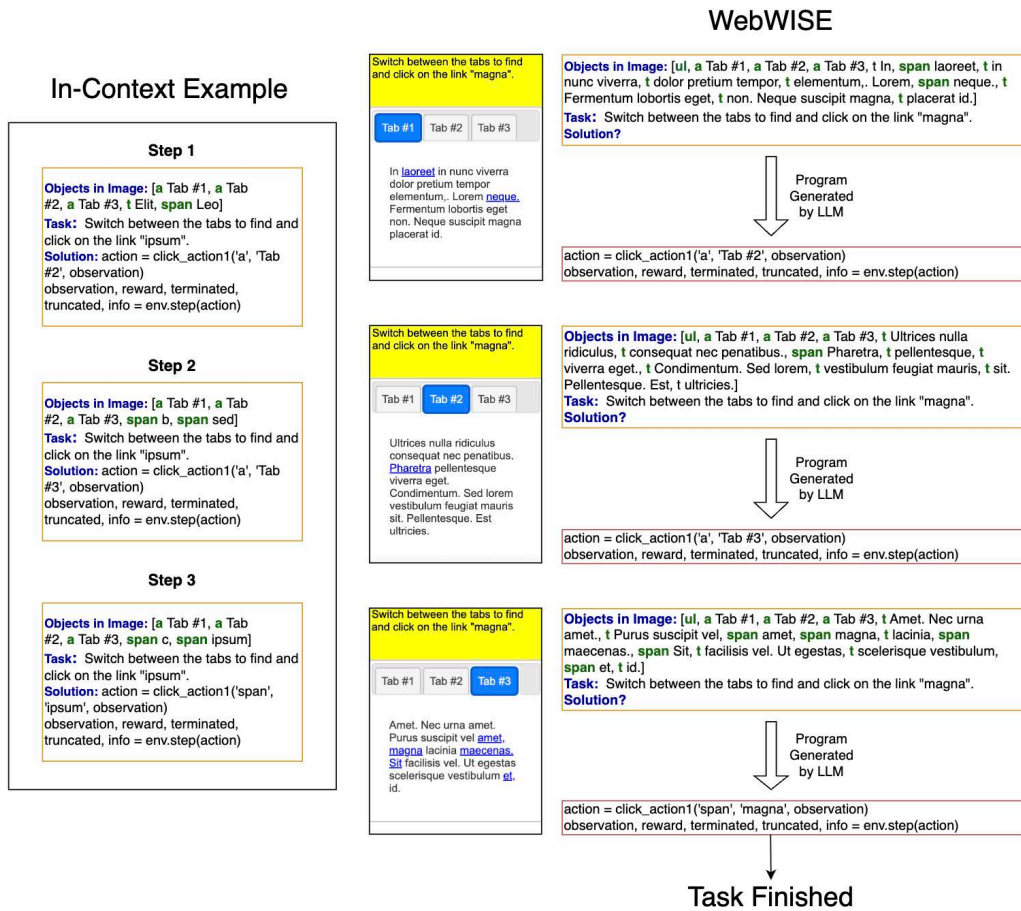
WebWISE

In-Context Example

Step 1

Objects in Image: [a Tab #1, a Tab #2, a Tab #3, t Elit, span Leo]
Task: Switch between the tabs to find and click on the link "ipsum".
Solution: action = click_action1('a', 'Tab #2', observation)
observation, reward, terminated, truncated, info = env.step(action)

Step 2

Objects in Image: [a Tab #1, a Tab #2, a Tab #3, span b, span sed]
Task: Switch between the tabs to find and click on the link "ipsum".
Solution: action = click_action1('a', 'Tab #3', observation)
observation, reward, terminated, truncated, info = env.step(action)

Step 3

Objects in Image: [a Tab #1, a Tab #2, a Tab #3, span c, span ipsum]
Task: Switch between the tabs to find and click on the link "ipsum".
Solution: action = click_action1('span', 'ipsum', observation)
observation, reward, terminated, truncated, info = env.step(action)

Switch between the tabs to find and click on the link "magna".

Tab #1 Tab #2 Tab #3

In laoreet in nunc viverra dolor pretium tempor elementum,. Lorem neque. Fermentum lobortis eget non. Neque suscipit magna placerat id.

Objects in Image: [ul, a Tab #1, a Tab #2, a Tab #3, t In, span laoreet, t in nunc viverra, t dolor pretium tempor, t elementum,. Lorem, span neque., t Fermentum lobortis eget, t non. Neque suscipit magna, t placerat id.]
Task: Switch between the tabs to find and click on the link "magna".
Solution?

Program Generated by LLM

action = click_action1('a', 'Tab #2', observation)
observation, reward, terminated, truncated, info = env.step(action)

Switch between the tabs to find and click on the link "magna".

Tab #1 Tab #2 Tab #3

Ultrices nulla ridiculus consequat nec penatibus. Pharetra pellentesque viverra eget. Condimentum. Sed lorem vestibulum feugiat mauris sit. Pellentesque. Est ultricies.

Objects in Image: [ul, a Tab #1, a Tab #2, a Tab #3, t Ultrices nulla ridiculus, t consequat nec penatibus., span Pharetra, t pellentesque, t viverra eget., t Condimentum. Sed lorem, t vestibulum feugiat mauris, t sit. Pellentesque. Est, t ultricies.]
Task: Switch between the tabs to find and click on the link "magna".
Solution?

Program Generated by LLM

action = click_action1('a', 'Tab #3', observation)
observation, reward, terminated, truncated, info = env.step(action)

Switch between the tabs to find and click on the link "magna".

Tab #1 Tab #2 Tab #3

Amet. Nec urna amet. Purus suscipit vel amet, magna lacinia maecenas. Sit facilisis vel. Ut egestas scelerisque vestibulum et, id.

Objects in Image: [ul, a Tab #1, a Tab #2, a Tab #3, t Amet. Nec urna amet., t Purus suscipit vel, span amet, span magna, t lacinia, span maecenas., span Sit, t facilisis vel. Ut egestas, t scelerisque vestibulum, span et, t id.]
Task: Switch between the tabs to find and click on the link "magna".
Solution?

Program Generated by LLM

action = click_action1('span', 'magna', observation)
observation, reward, terminated, truncated, info = env.step(action)

Task Finished